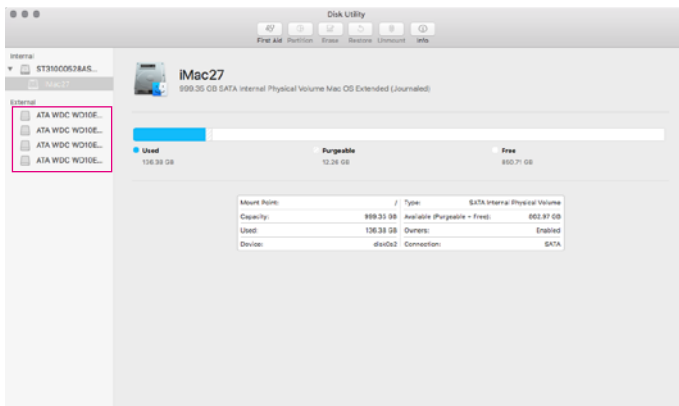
Disk Utility

First Aid Partition Erase Restore Unmount Info

Internal

ST3100052BAS...

iMac27

External

ATA WDC WD10E...

ATA WDC WD10E...

ATA WDC WD10E...

ATA WDC WD10E...

iMac27

999.35 GB SATA Internal Physical Volume Mac OS Extended (Journaled)

Used
136.38 GB

Purgeable
12.26 GB

Free
850.71 GB

| Mount Point: | / | Type: | SATA Internal Physical Volume |
|---|---|---|---|
| Capacity: | 999.35 GB | Available (Purgeable + Free): | 862.97 GB |
| Used: | 136.38 GB | Owners: | Enabled |
| Device: | disk0s2 | Connection: | SATA |